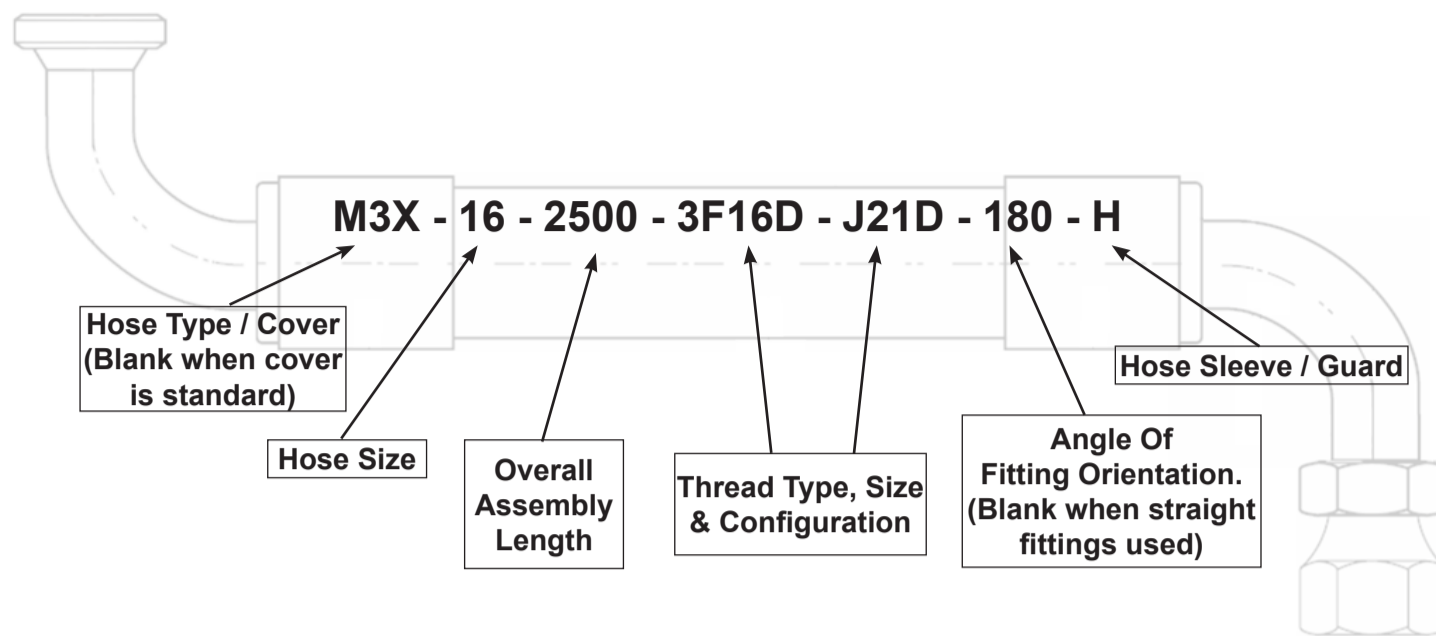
M3X - 16 - 2500 - 3F16D - J21D - 180 - H

Hose Type / Cover (Blank when cover is standard)

Hose Size

Overall Assembly Length

Thread Type, Size & Configuration

Angle Of Fitting Orientation. (Blank when straight fittings used)

Hose Sleeve / Guard